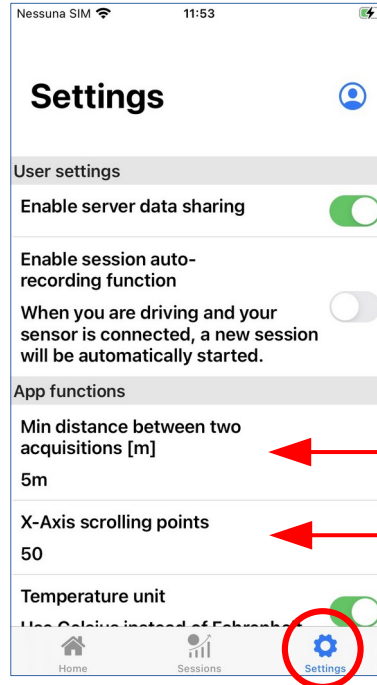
Nessuna SIM 11:53

Settings

User settings

Enable server data sharing

Enable session auto-recording function

When you are driving and your sensor is connected, a new session will be automatically started.

App functions

Min distance between two acquisitions [m]

5m

X-Axis scrolling points

50

Temperature unit

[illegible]

Home Sessions Settings